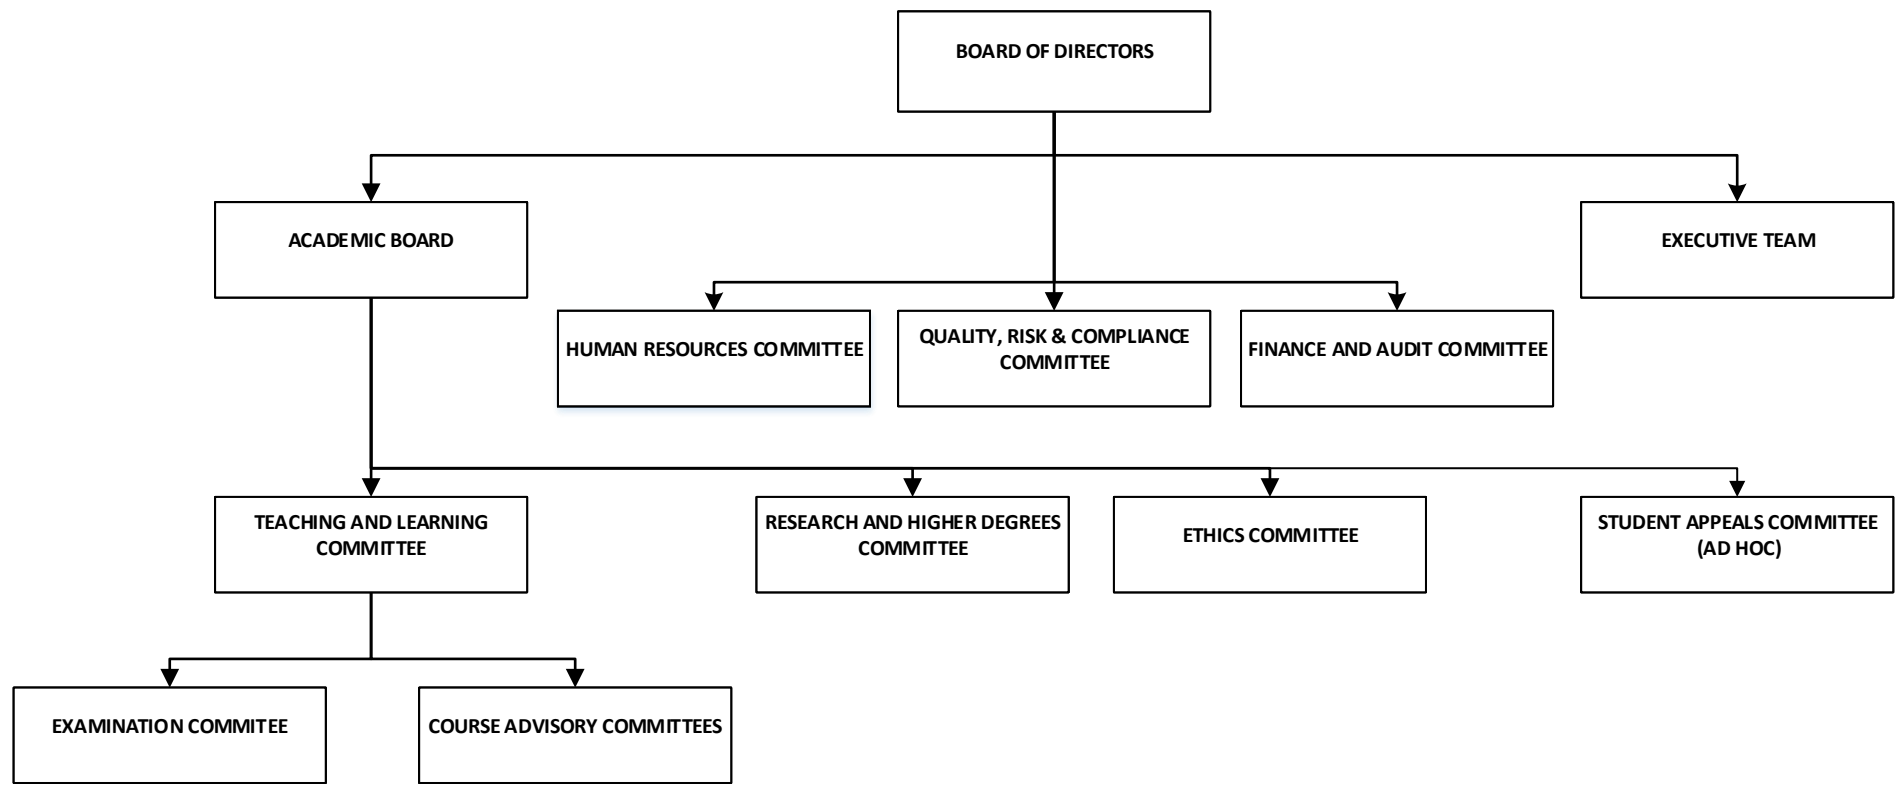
BOARD OF DIRECTORS

ACADEMIC BOARD

EXECUTIVE TEAM

HUMAN RESOURCES COMMITTEE

QUALITY, RISK & COMPLIANCE COMMITTEE

FINANCE AND AUDIT COMMITTEE

TEACHING AND LEARNING COMMITTEE

RESEARCH AND HIGHER DEGREES COMMITTEE

ETHICS COMMITTEE

STUDENT APPEALS COMMITTEE (AD HOC)

EXAMINATION COMMITEE

COURSE ADVISORY COMMITTEES